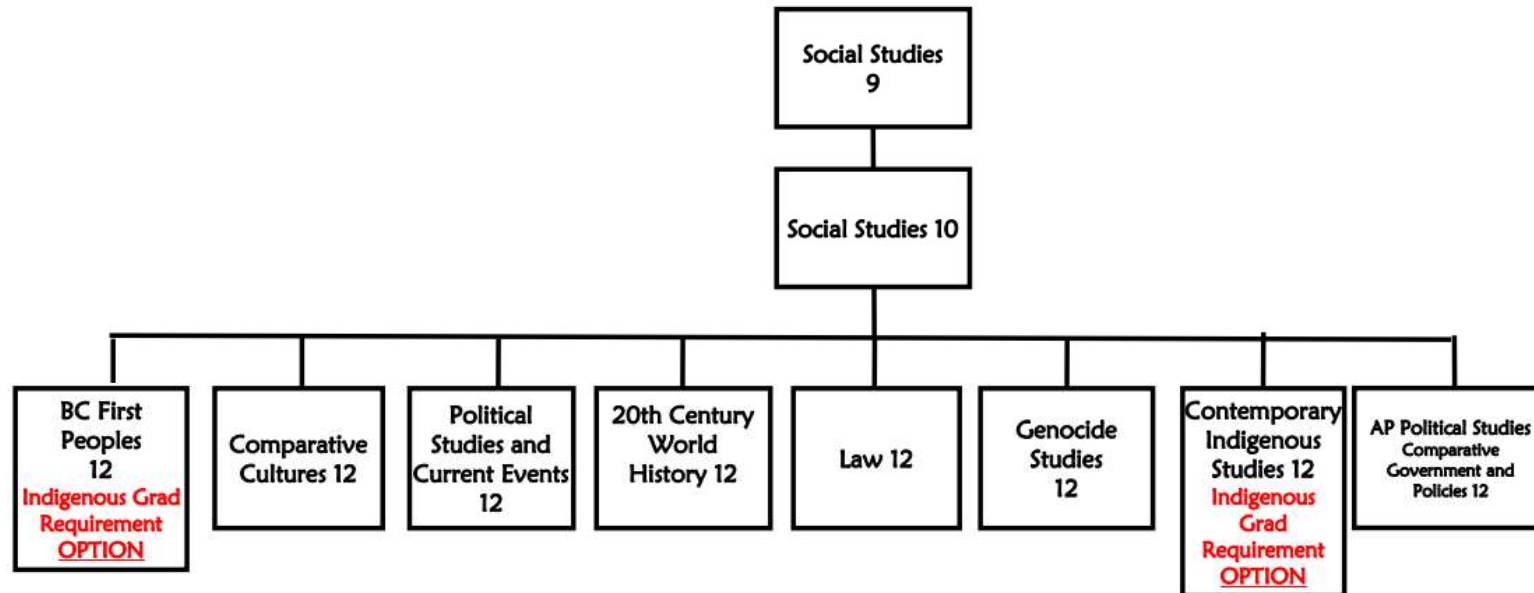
Social Studies 9

Social Studies 10

BC First Peoples 12
Indigenous Grad Requirement OPTION

Comparative Cultures 12

Political Studies and Current Events 12

20th Century World History 12

Law 12

Genocide Studies 12

Contemporary Indigenous Studies 12
Indigenous Grad Requirement OPTION

AP Political Studies
Comparative Government and Policies 12